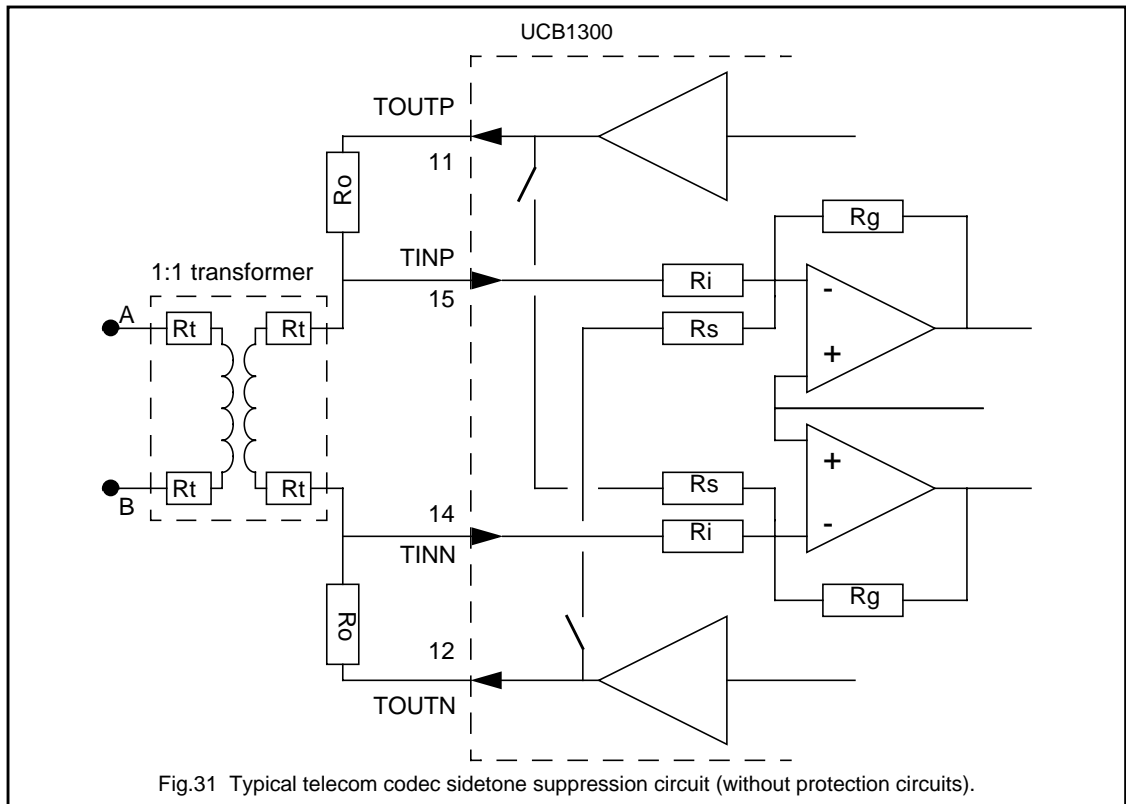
UCB1300

TOUTP

11

Ro

Rg

TINP

1:1 transformer

Ri

15

A

-

Rt

Rt

Rs

+

+

B

Rt

Rt

Rs

14

Ri

-

TINN

Rg

Ro

12

TOUTN

Fig.31 Typical telecom codec sidetone suppression circuit (without protection circuits).